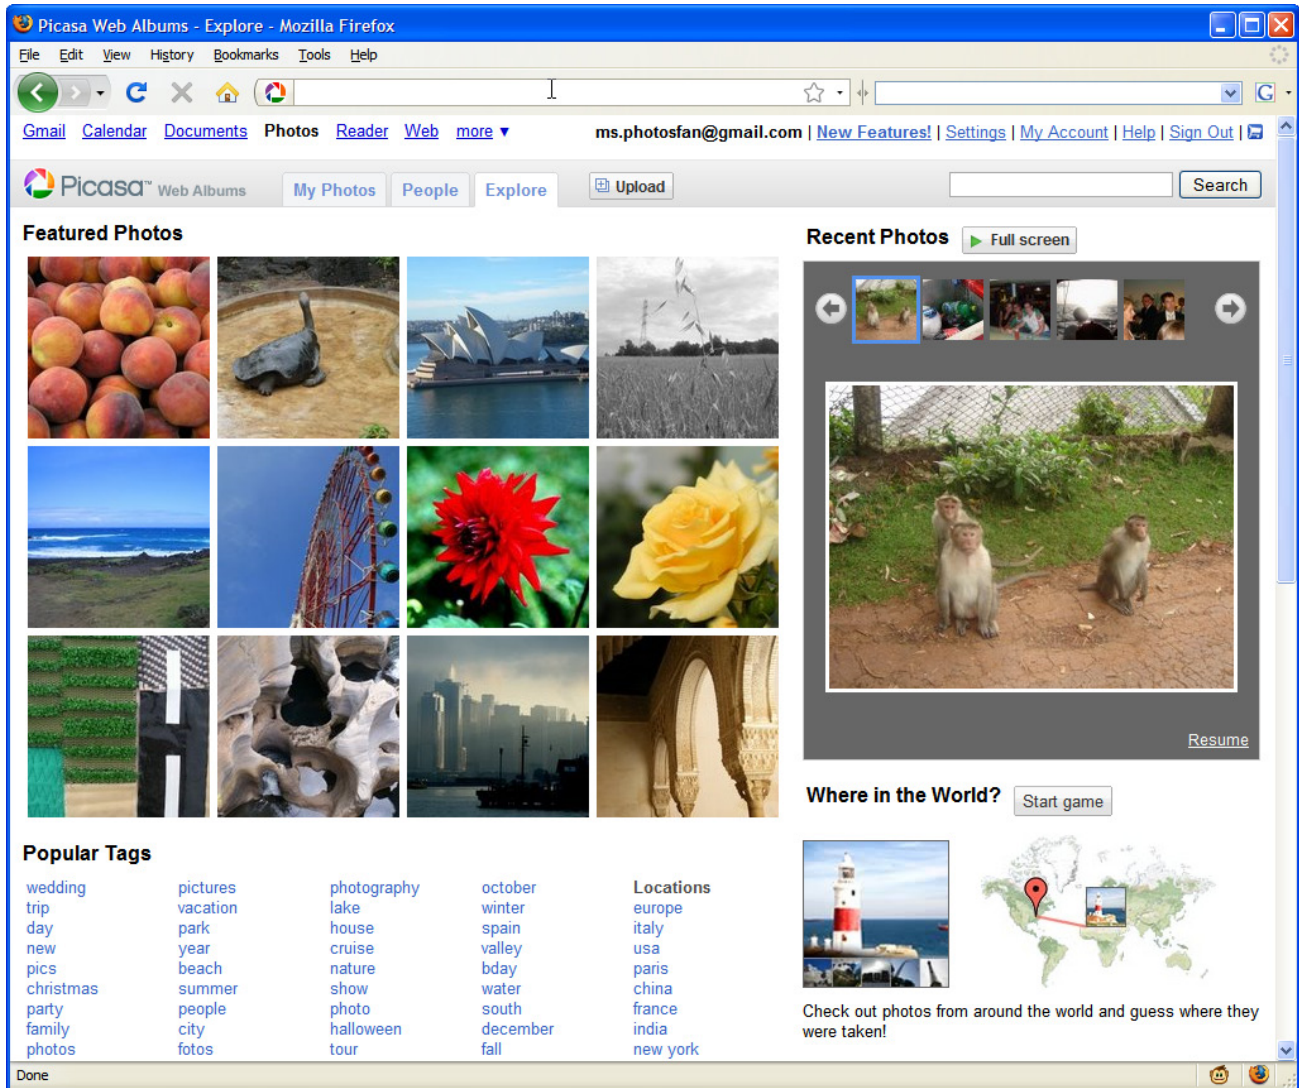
Picasa Web Albums - Explore - Mozilla Firefox

File Edit View History Bookmarks Tools Help

Gmail Calendar Documents Photos Reader Web more ▾ ms.photosfan@gmail.com | New Features! | Settings | My Account | Help | Sign Out |

Picasa™ Web Albums My Photos People Explore Upload Search

Featured Photos

Recent Photos Full screen

Resume

Where in the World? Start game

Check out photos from around the world and guess where they were taken!

Popular Tags

| | | | | Locations |
|---|---|---|---|---|
| wedding | pictures | photography | october | europe |
| trip | vacation | lake | winter | italy |
| day | park | house | spain | usa |
| new | year | cruise | valley | paris |
| pics | beach | nature | bday | china |
| christmas | summer | show | water | france |
| party | people | photo | south | india |
| family | city | halloween | december | new york |
| photos | fotos | tour | fall | |

Done